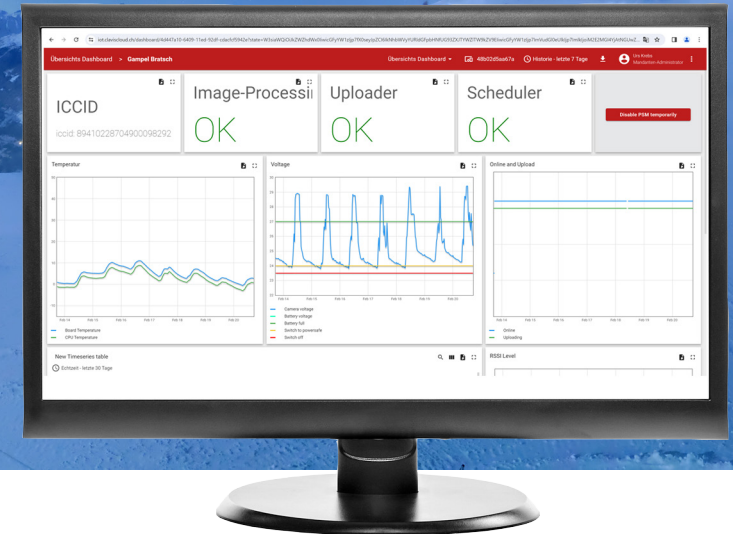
iot.davischsad.ch/dashboard/4d447a10-6409-11ed-92df-cdacfcf0942e?state=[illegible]

Übersichts Dashboard > Gampel Bratsch

Übersichts Dashboard 48b02d5aa67a Historie - letzte 7 Tage

Urs Krebs
Mandanten-Administrator

ICCID

iccid: 89410228704900098292

Image-Processi

OK

Uploader

OK

Scheduler

OK

Disable PSM temporarily

Temperatur

Voltage

Online and Upload

Feb 14 Feb 15 Feb 16 Feb 17 Feb 18 Feb 19 Feb 20

Board Temperature
CPU Temperature

Camera voltage
Battery voltage
Battery full
Switch to powersafe
Switch off

Online
Uploading

New Timeseries table

Echtzeit - letzte 30 Tage

RSSI Level